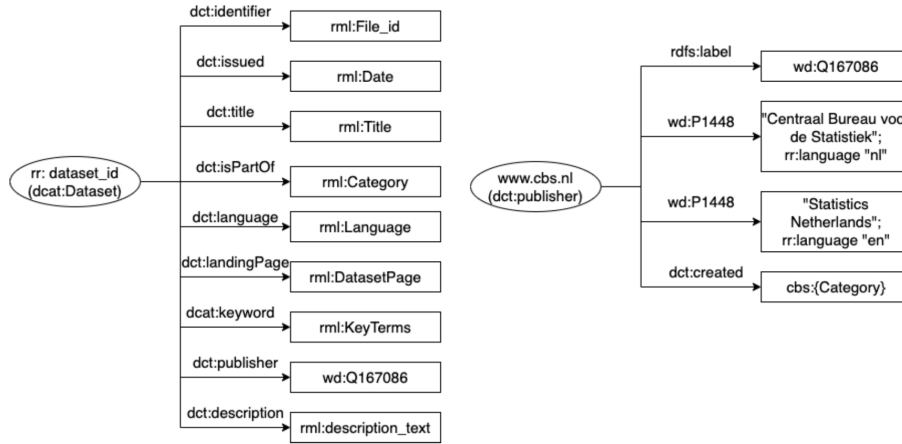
rr: dataset_id
(dcat:Dataset)

dct:identifier
rml:File_id

dct:issued
rml:Date

dct:title
rml:Title

dct:isPartOf
rml:Category

dct:language
rml:Language

dct:landingPage
rml:DatasetPage

dcat:keyword
rml:KeyTerms

dct:publisher
wd:Q167086

dct:description
rml:description_text

www.cbs.nl
(dct:publisher)

rdfs:label
wd:Q167086

wd:P1448
"Centraal Bureau voo de Statistiek"; rr:language "nl"

wd:P1448
"Statistics Netherlands"; rr:language "en"

dct:created
cbs:{Category}